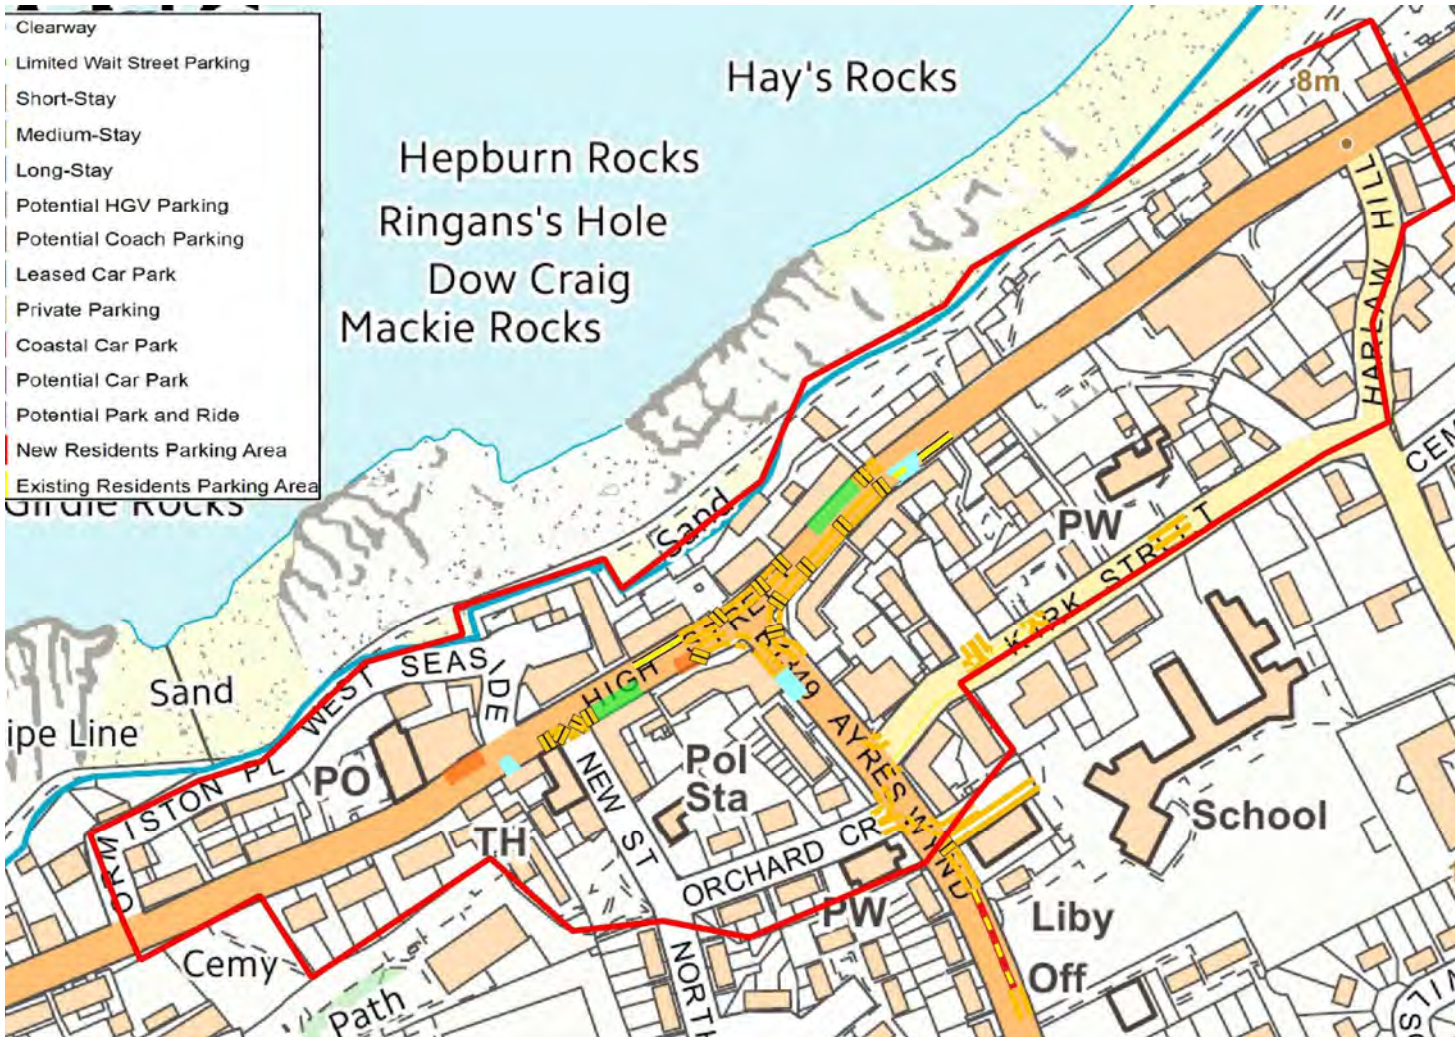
Clearway
Limited Wait Street Parking
Short-Stay
Medium-Stay
Long-Stay
Potential HGV Parking
Potential Coach Parking
Leased Car Park
Private Parking
Coastal Car Park
Potential Car Park
Potential Park and Ride
New Residents Parking Area
Existing Residents Parking Area

Hay's Rocks
Hepburn Rocks
Ringans's Hole
Dow Craig
Mackie Rocks
Girdle Rocks
8m
HARLAW HILL
CEM
Sand
PW
KIRK STREET
Sand
ipe Line
SEASIDE
WEST
ORMISTON PL
HIGH STREET
B6349
AYRES WYND
PO
NEW ST
Pol Sta
School
TH
ORCHARD CR
PW
Liby
Off
Cemy
Path
NORTH